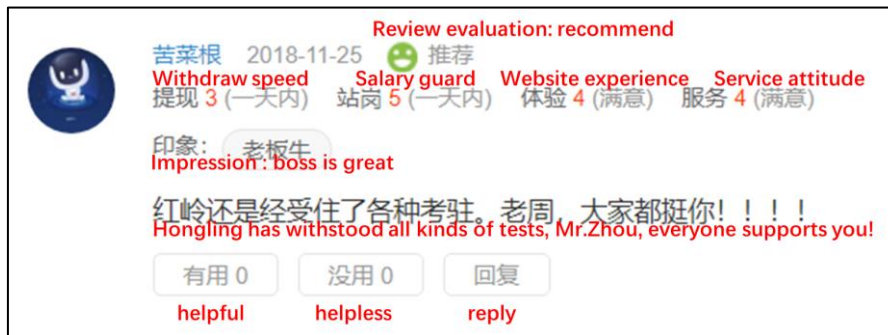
Review evaluation: recommend

苦菜根 2018-11-25 推荐

Withdraw speed Salary guard Website experience Service attitude

提现 3 (一天内) 站岗 5 (一天内) 体验 4 (满意) 服务 4 (满意)

印象: 老板牛

Impression: boss is great

红岭还是经受住了各种考驻。老周，大家都挺你！！！！

Hongling has withstood all kinds of tests, Mr.Zhou, everyone supports you!

有用 0 没用 0 回复

helpful helpless reply